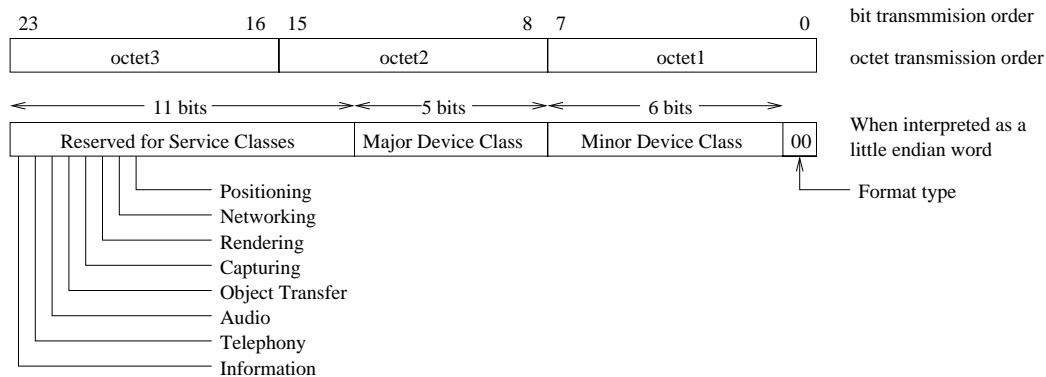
23 16 15 8 7 0

bit transmmision order

octet3 octet2 octet1

octet transmission order

11 bits 5 bits 6 bits

Reserved for Service Classes | Major Device Class | Minor Device Class | 00

When interpreted as a little endian word

Positioning
Networking
Rendering
Capturing
Object Transfer
Audio
Telephony
Information

Format type